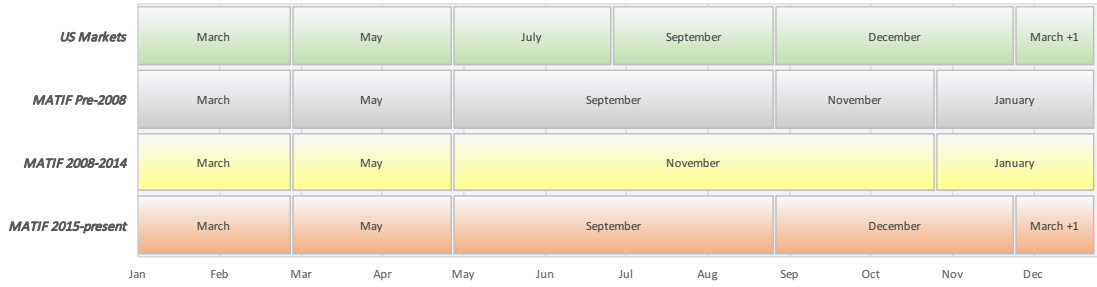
US Markets
March
May
July
September
December
March +1

MATIF Pre-2008
March
May
September
November
January

MATIF 2008-2014
March
May
November
January

MATIF 2015-present
March
May
September
December
March +1

Jan Feb Mar Apr May Jun Jul Aug Sep Oct Nov Dec